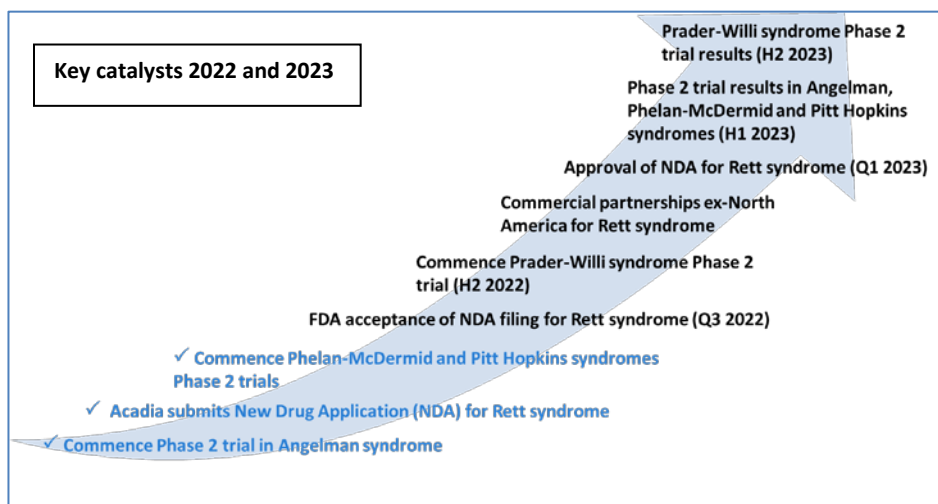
Key catalysts 2022 and 2023

Prader-Willi syndrome Phase 2 trial results (H2 2023)

Phase 2 trial results in Angelman, Phelan-McDermid and Pitt Hopkins syndromes (H1 2023)

Approval of NDA for Rett syndrome (Q1 2023)

Commercial partnerships ex-North America for Rett syndrome

Commence Prader-Willi syndrome Phase 2 trial (H2 2022)

FDA acceptance of NDA filing for Rett syndrome (Q3 2022)

✓ Commence Phelan-McDermid and Pitt Hopkins syndromes Phase 2 trials

✓ Acadia submits New Drug Application (NDA) for Rett syndrome

✓ Commence Phase 2 trial in Angelman syndrome